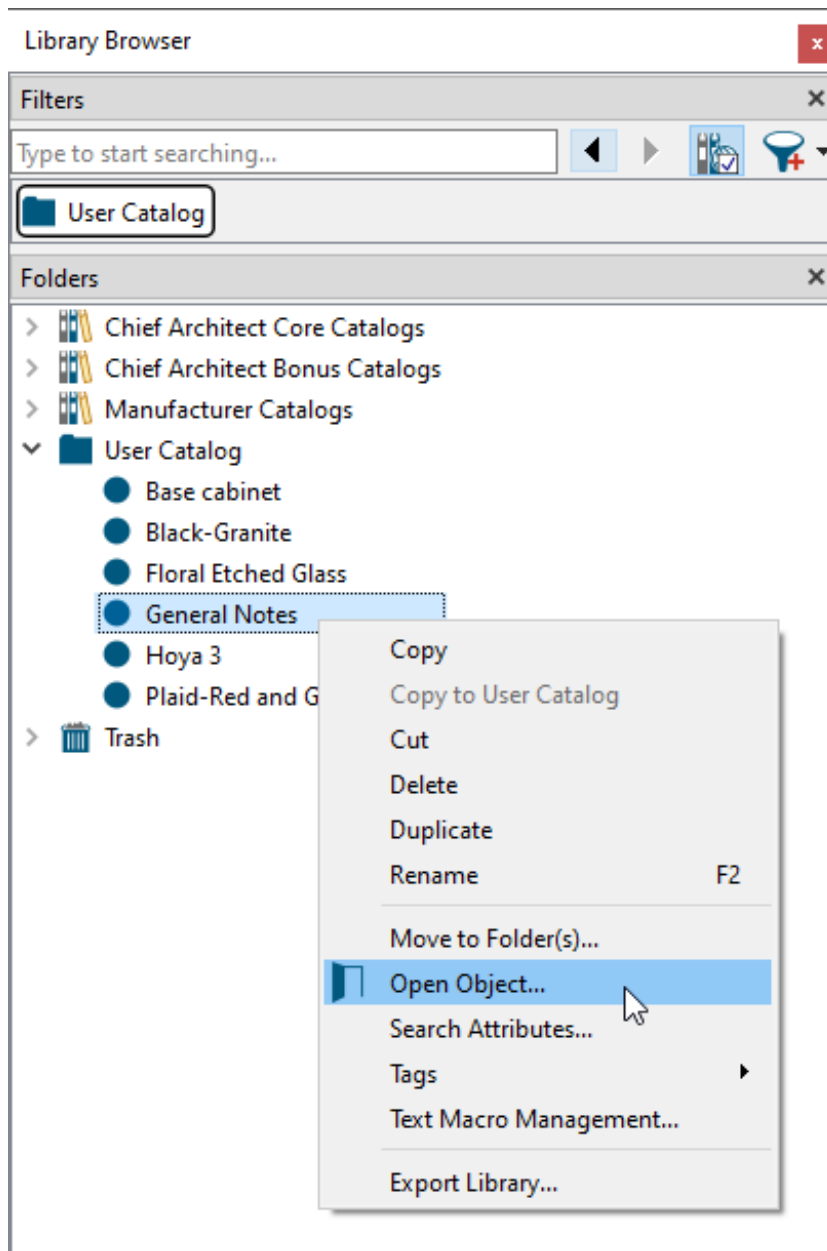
Library Browser

Filters

Type to start searching...

User Catalog

Folders

Chief Architect Core Catalogs
Chief Architect Bonus Catalogs
Manufacturer Catalogs
User Catalog
Base cabinet
Black-Granite
Floral Etched Glass
General Notes
Hoya 3
Plaid-Red and G
Trash

Copy
Copy to User Catalog
Cut
Delete
Duplicate
Rename F2
Move to Folder(s)...
Open Object...
Search Attributes...
Tags
Text Macro Management...
Export Library...